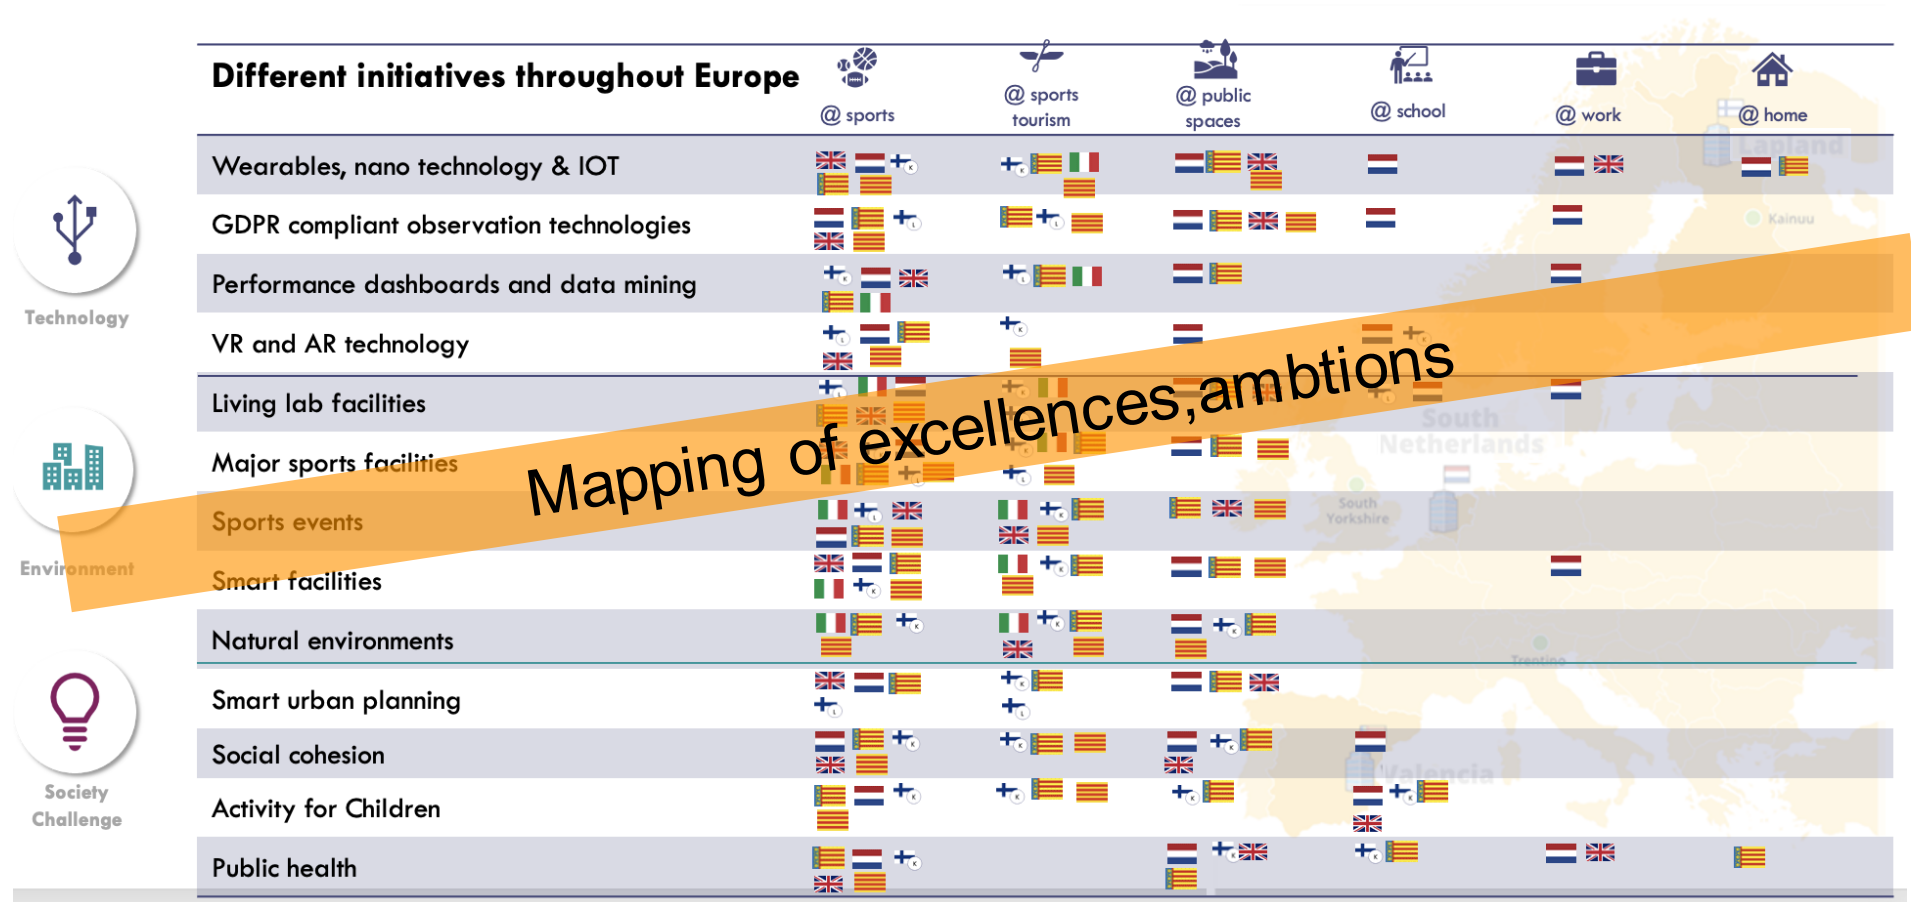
Different initiatives throughout Europe

@ sports | @ sports tourism | @ public spaces | @ school | @ work | @ home

Technology

Wearables, nano technology & IOT

GDPR compliant observation technologies

Performance dashboards and data mining

VR and AR technology

Environment

Living lab facilities

Major sports facilities

Sports events

Smart facilities

Natural environments

Society Challenge

Smart urban planning

Social cohesion

Activity for Children

Public health

Mapping of excellences,ambtions

Lapland

Kainuu

South Netherlands

South Yorkshire

Trentino

Valencia